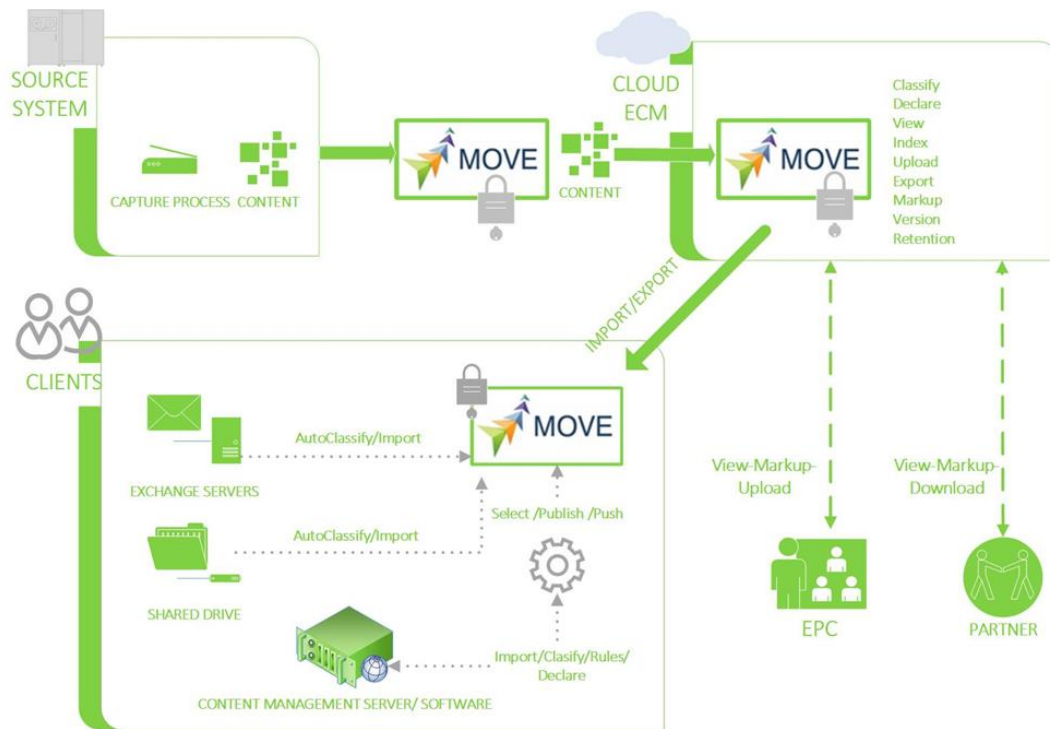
SOURCE SYSTEM

CAPTURE PROCESS CONTENT

MOVE

CLOUD ECM

CONTENT

MOVE

Classify
Declare
View
Index
Upload
Export
Markup
Version
Retention

IMPORT/EXPORT

CLIENTS

MOVE

AutoClassify/Import

EXCHANGE SERVERS

AutoClassify/Import

Select /Publish /Push

SHARED DRIVE

Import/Clasify/Rules/ Declare

CONTENT MANAGEMENT SERVER/ SOFTWARE

View-Markup-Upload

EPC

View-Markup-Download

PARTNER